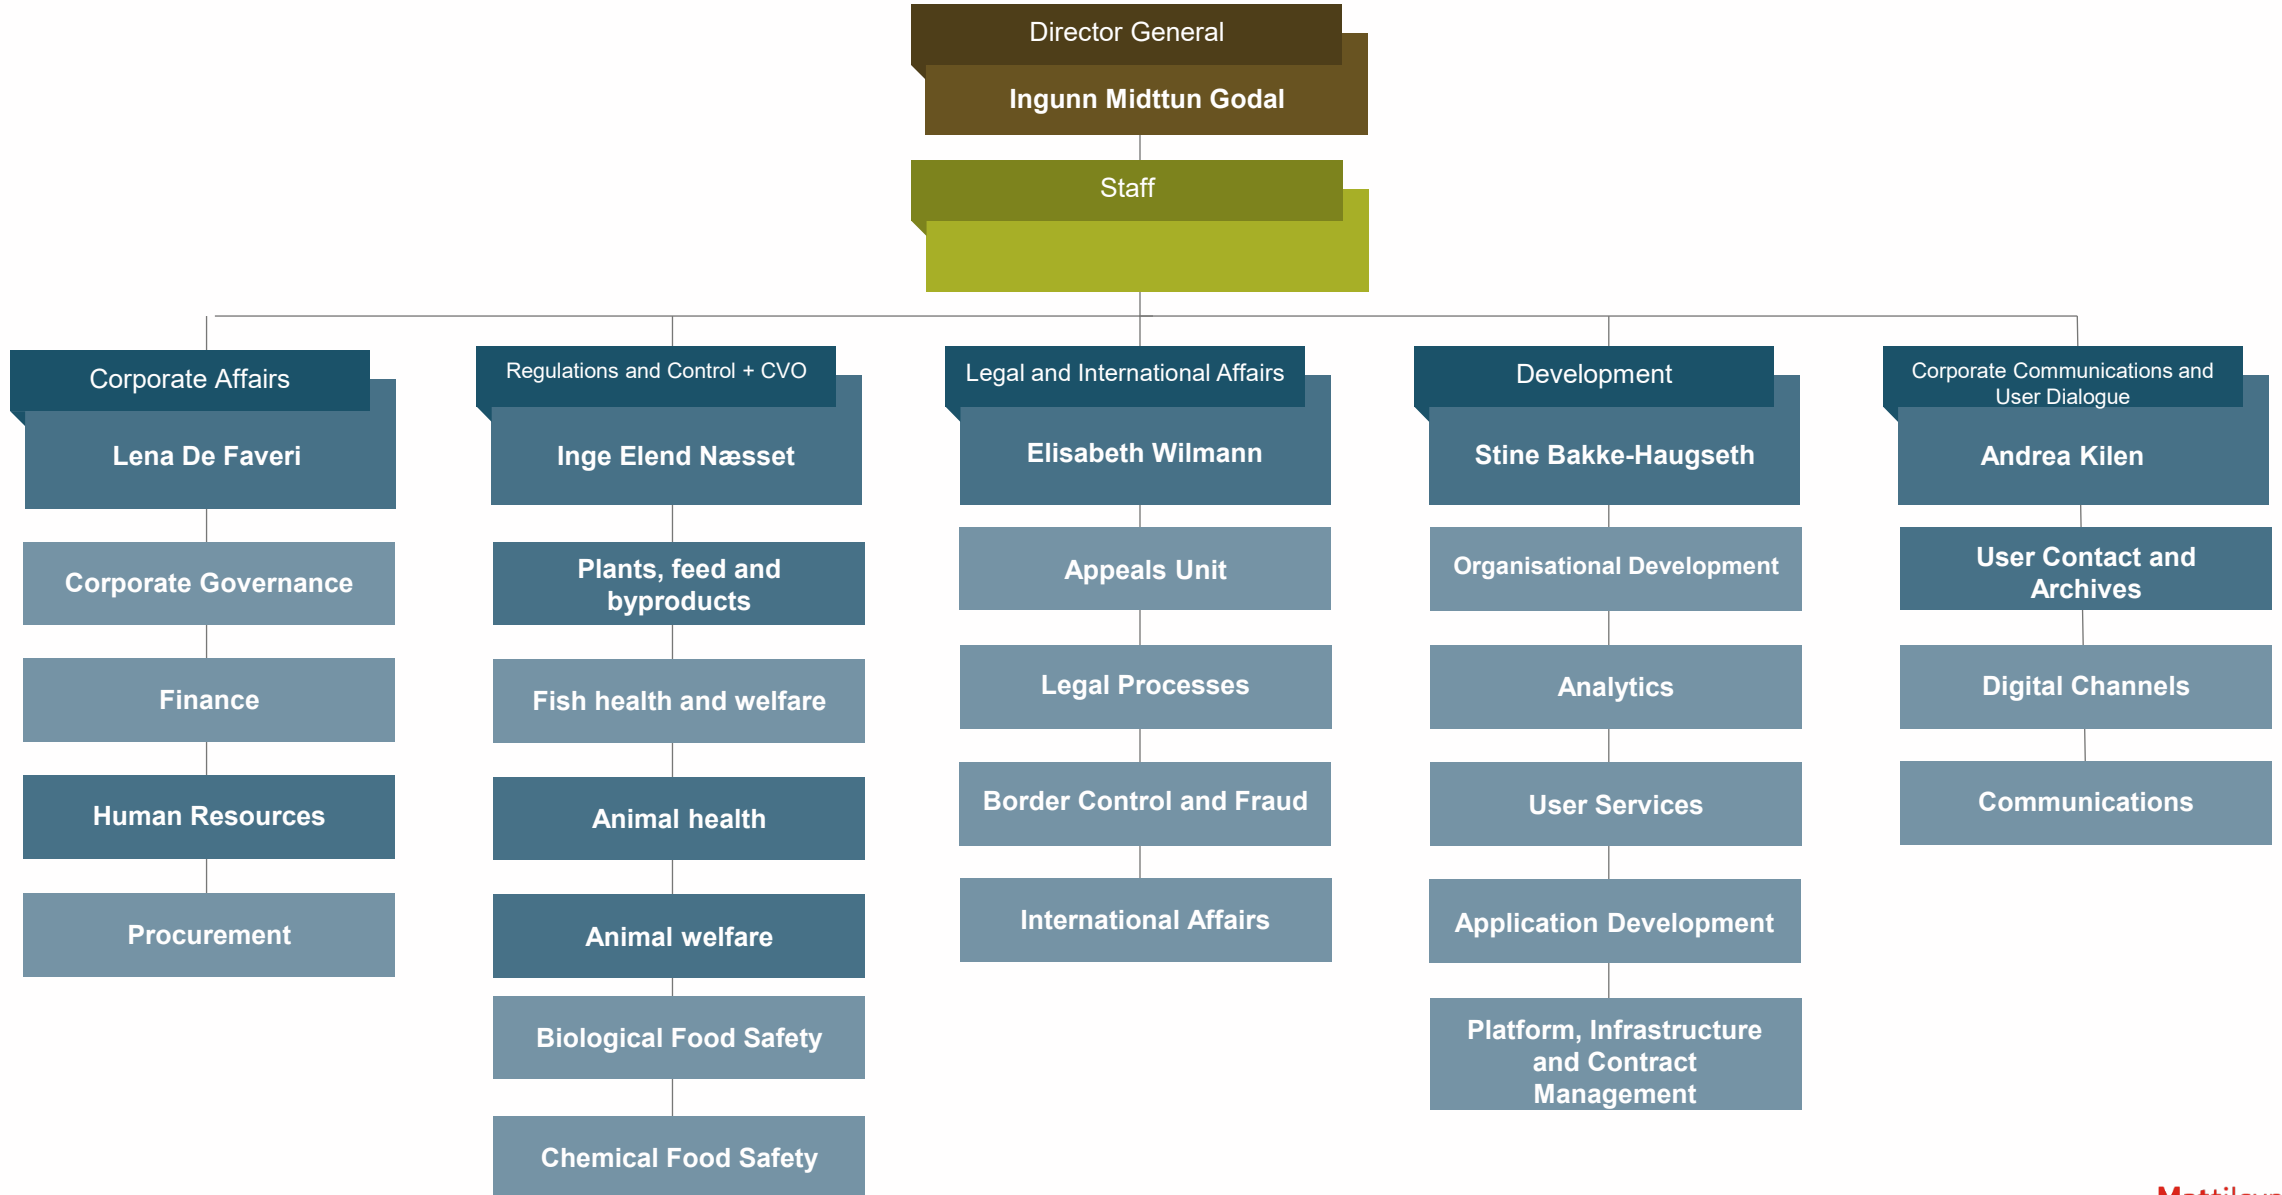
Director General
Ingunn Midttun Godal

Staff

Corporate Affairs
Lena De Faveri

Corporate Governance

Finance

Human Resources

Procurement

Regulations and Control + CVO
Inge Elend Næsset

Plants, feed and byproducts

Fish health and welfare

Animal health

Animal welfare

Biological Food Safety

Chemical Food Safety

Legal and International Affairs
Elisabeth Wilmann

Appeals Unit

Legal Processes

Border Control and Fraud

International Affairs

Development
Stine Bakke-Haugseth

Organisational Development

Analytics

User Services

Application Development

Platform, Infrastructure and Contract Management

Corporate Communications and User Dialogue
Andrea Kilen

User Contact and Archives

Digital Channels

Communications

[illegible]